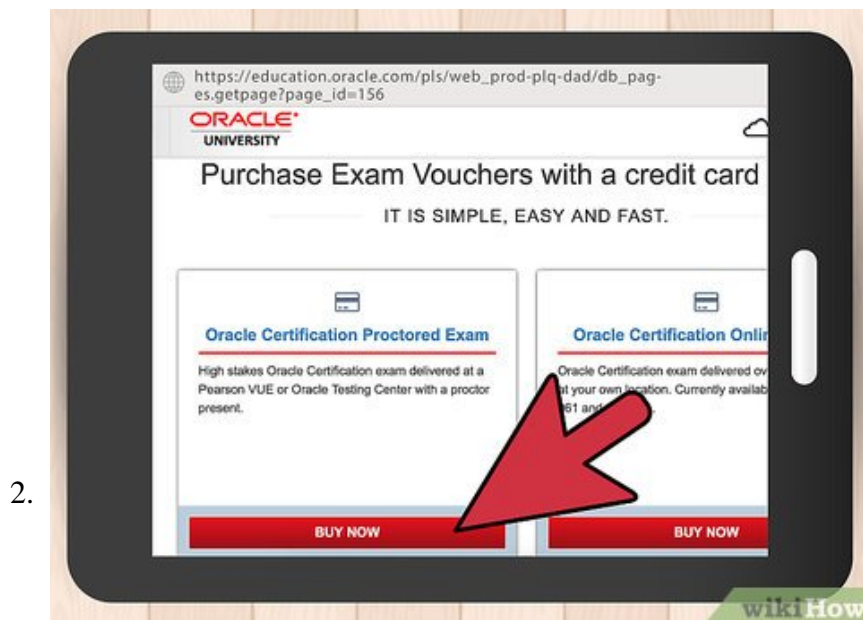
https://education.oracle.com/pls/web_prod-plq-dad/db_pages.getpage?page_id=156

ORACLE
UNIVERSITY

Purchase Exam Vouchers with a credit card

IT IS SIMPLE, EASY AND FAST.

Oracle Certification Proctored Exam

High stakes Oracle Certification exam delivered at a Pearson VUE or Oracle Testing Center with a proctor present.

BUY NOW

Oracle Certification Onli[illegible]

Oracle Certification exam delivered ov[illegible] at your own location. Currently availab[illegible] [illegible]61 and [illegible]

BUY NOW

2.

wikiHow